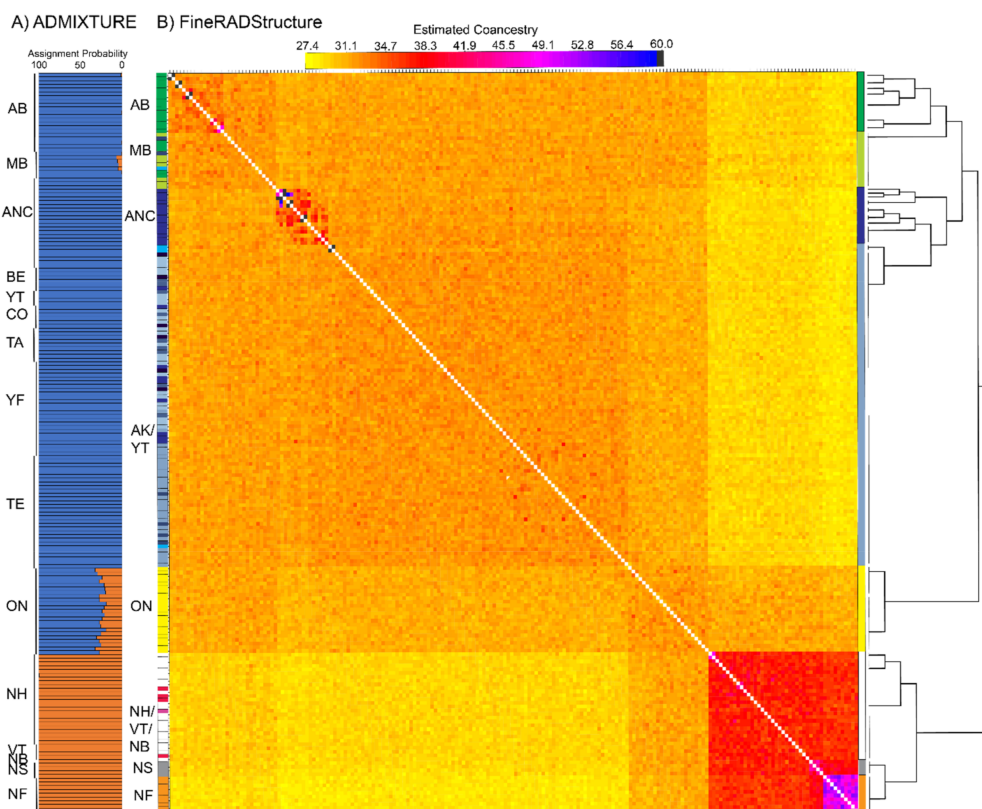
A) ADMIXTURE

Assignment Probability
100 50 0

AB
MB
ANC
BE
YT
CO
TA
YF
TE
ON
NH
VT
NB
NS
NF

B) FineRADStructure

Estimated Coancestry
27.4 31.1 34.7 38.3 41.9 45.5 49.1 52.8 56.4 60.0

AB
MB
ANC
AK/ YT
ON
NH/ VT/ NB
NS
NF